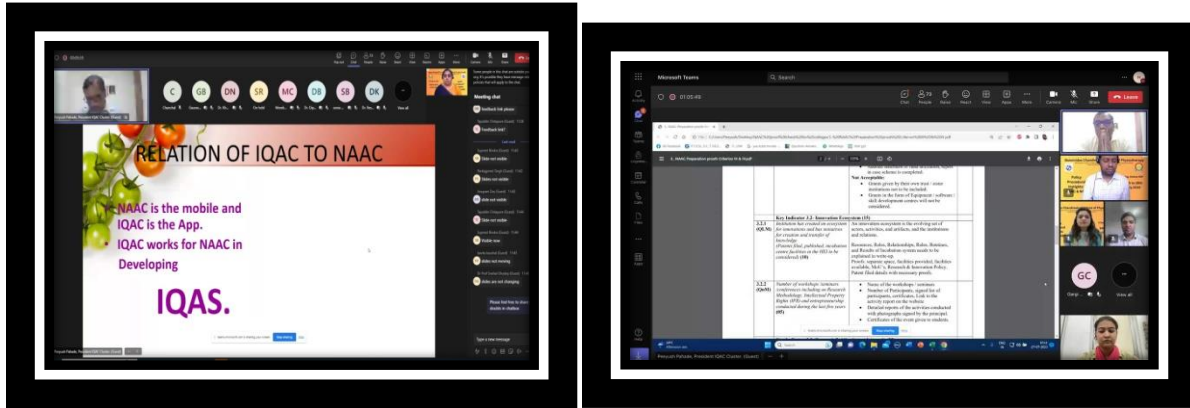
RELATION OF IQAC TO NAAC

NAAC is the mobile and IQAC is the App.

IQAC works for NAAC in Developing

IQAS.

Meeting chat

Microsoft Teams

Search

01:03:45

Leave

Key Indicator 3.2 Innovation Ecosystem (15)

3.2.1 (QLM)

3.2.2 (QnM)

Not Acceptable:

GC